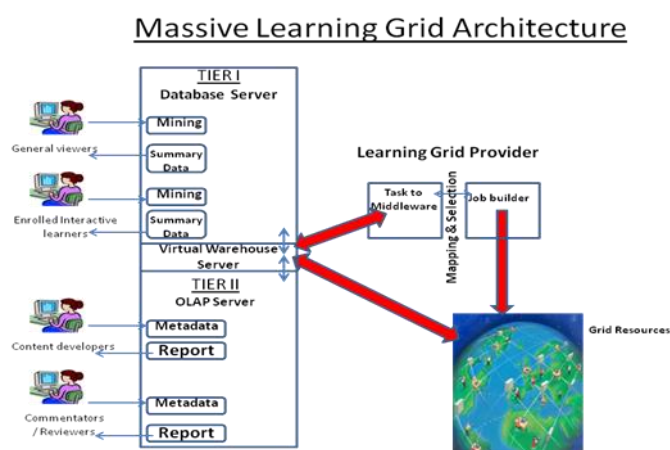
Massive Learning Grid Architecture

TIER I
Database Server

General viewers

Mining

Summary Data

Enrolled Interactive learners

Mining

Summary Data

Virtual Warehouse Server

TIER II
OLAP Server

Content developers

Metadata

Report

Commentators / Reviewers

Metadata

Report

Learning Grid Provider

Task to Middleware

Mapping & Selection

Job builder

Grid Resources